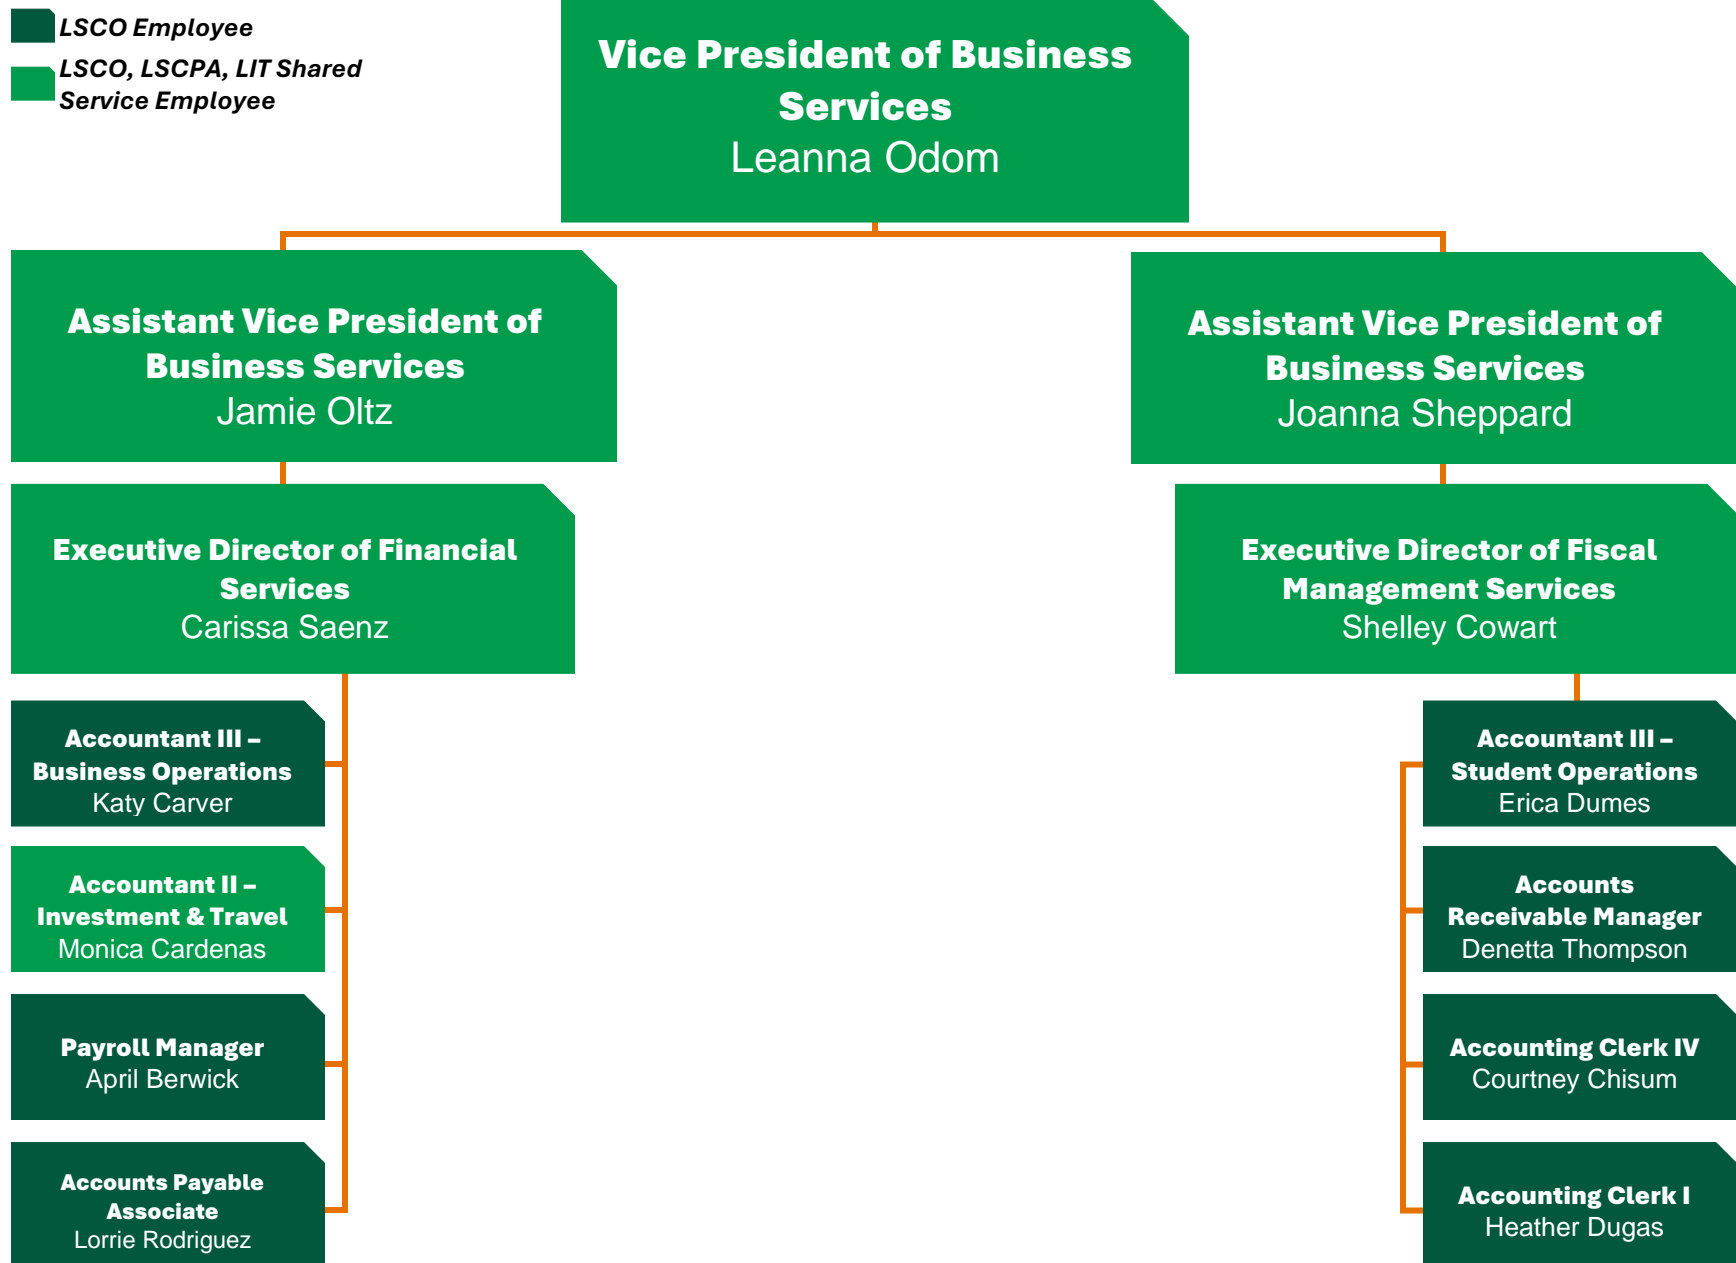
LSCO Employee

LSCO, LSCPA, LIT Shared Service Employee

Vice President of Business Services
Leanna Odom

Assistant Vice President of Business Services
Jamie Oltz

Executive Director of Financial Services
Carissa Saenz

Accountant III – Business Operations
Katy Carver

Accountant II – Investment & Travel
Monica Cardenas

Payroll Manager
April Berwick

Accounts Payable Associate
Lorrie Rodriguez

Assistant Vice President of Business Services
Joanna Sheppard

Executive Director of Fiscal Management Services
Shelley Cowart

Accountant III – Student Operations
Erica Dumes

Accounts Receivable Manager
Denetta Thompson

Accounting Clerk IV
Courtney Chisum

Accounting Clerk I
Heather Dugas